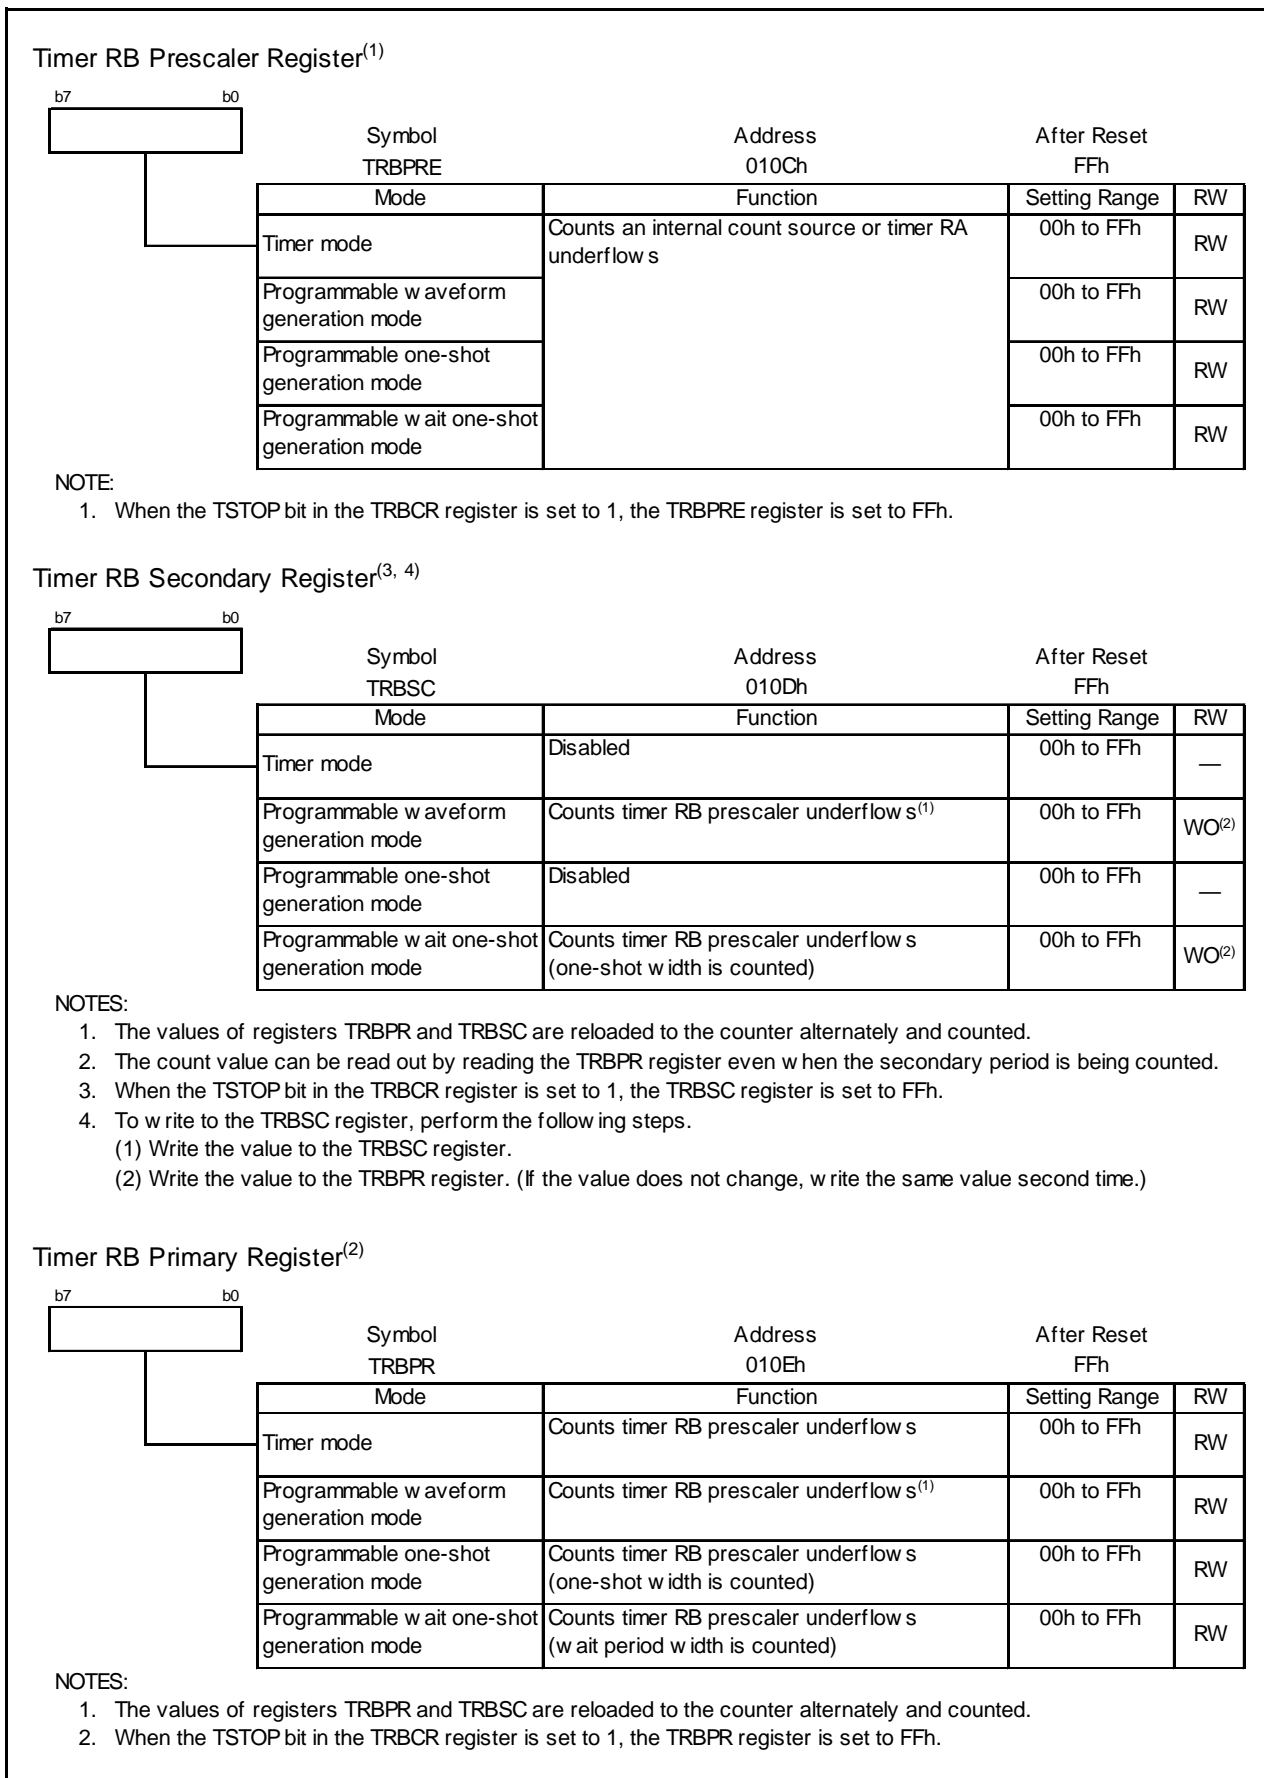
Timer RB Prescaler Register$^{(1)}$

b7 b0

Symbol TRBPRE

Address 010Ch

After Reset FFh

| Mode | Function | Setting Range | RW |
|---|---|---|---|
| Timer mode | Counts an internal count source or timer RA underflow s | 00h to FFh | RW |
| Programmable w aveform generation mode | | 00h to FFh | RW |
| Programmable one-shot generation mode | | 00h to FFh | RW |
| Programmable w ait one-shot generation mode | | 00h to FFh | RW |

NOTE:
1. When the TSTOP bit in the TRBCR register is set to 1, the TRBPRE register is set to FFh.

Timer RB Secondary Register$^{(3, 4)}$

b7 b0

Symbol TRBSC

Address 010Dh

After Reset FFh

| Mode | Function | Setting Range | RW |
|---|---|---|---|
| Timer mode | Disabled | 00h to FFh | — |
| Programmable w aveform generation mode | Counts timer RB prescaler underflow s$^{(1)}$ | 00h to FFh | WO$^{(2)}$ |
| Programmable one-shot generation mode | Disabled | 00h to FFh | — |
| Programmable w ait one-shot generation mode | Counts timer RB prescaler underflow s (one-shot w idth is counted) | 00h to FFh | WO$^{(2)}$ |

NOTES:
1. The values of registers TRBPR and TRBSC are reloaded to the counter alternately and counted.
2. The count value can be read out by reading the TRBPR register even w hen the secondary period is being counted.
3. When the TSTOP bit in the TRBCR register is set to 1, the TRBSC register is set to FFh.
4. To w rite to the TRBSC register, perform the follow ing steps.
(1) Write the value to the TRBSC register.
(2) Write the value to the TRBPR register. (If the value does not change, w rite the same value second time.)

Timer RB Primary Register$^{(2)}$

b7 b0

Symbol TRBPR

Address 010Eh

After Reset FFh

| Mode | Function | Setting Range | RW |
|---|---|---|---|
| Timer mode | Counts timer RB prescaler underflow s | 00h to FFh | RW |
| Programmable w aveform generation mode | Counts timer RB prescaler underflow s$^{(1)}$ | 00h to FFh | RW |
| Programmable one-shot generation mode | Counts timer RB prescaler underflow s (one-shot w idth is counted) | 00h to FFh | RW |
| Programmable w ait one-shot generation mode | Counts timer RB prescaler underflow s (w ait period w idth is counted) | 00h to FFh | RW |

NOTES:
1. The values of registers TRBPR and TRBSC are reloaded to the counter alternately and counted.
2. When the TSTOP bit in the TRBCR register is set to 1, the TRBPR register is set to FFh.